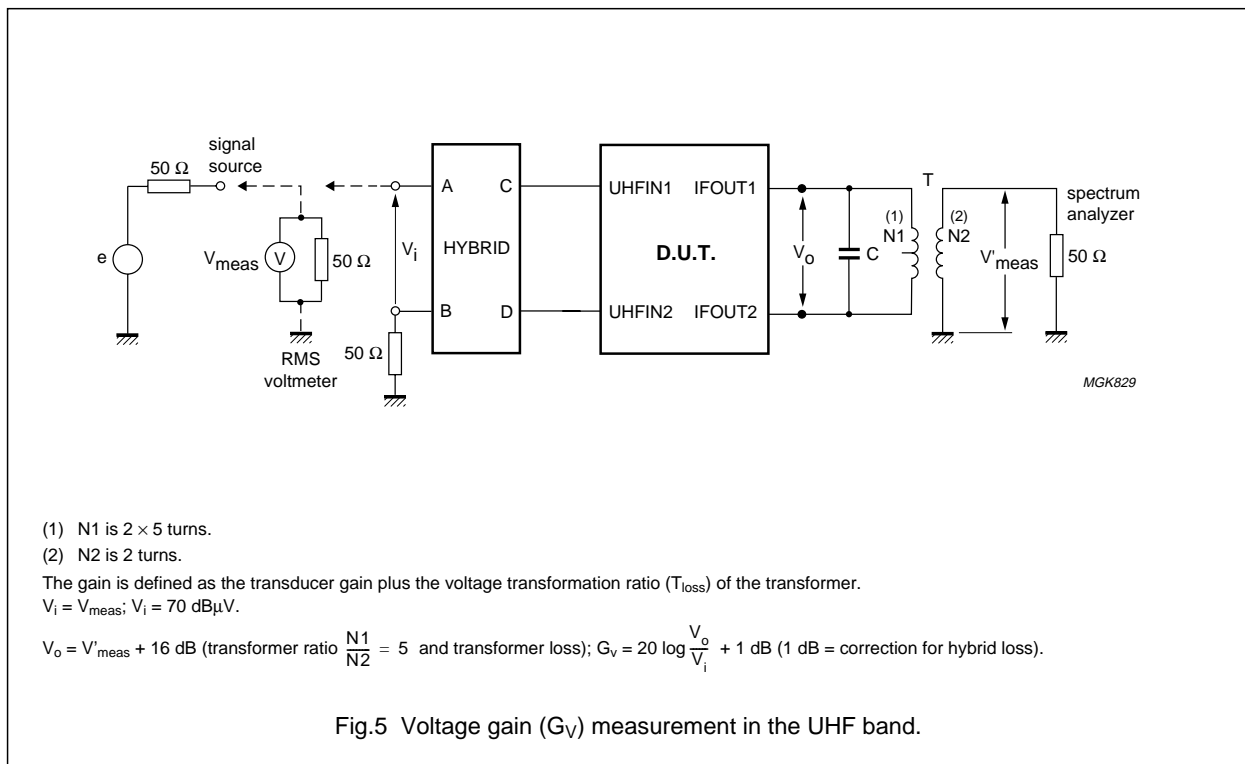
signal source

50 Ω

e

$V_{meas}$

V

50 Ω

RMS voltmeter

$V_i$

50 Ω

A

B

HYBRID

C

D

UHFIN1

UHFIN2

D.U.T.

IFOUT1

IFOUT2

$V_o$

C

T

(1) N1

(2) N2

$V'_{meas}$

spectrum analyzer

50 Ω

MGK829

(1) N1 is 2 × 5 turns.

(2) N2 is 2 turns.

The gain is defined as the transducer gain plus the voltage transformation ratio ($T_{loss}$) of the transformer.

$V_i = V_{meas}$; $V_i$ = 70 dBμV.

$V_o = V'_{meas}$ + 16 dB (transformer ratio $\frac{N1}{N2} = 5$ and transformer loss); $G_v = 20 \log \frac{V_o}{V_i}$ + 1 dB (1 dB = correction for hybrid loss).

Fig.5 Voltage gain ($G_V$) measurement in the UHF band.